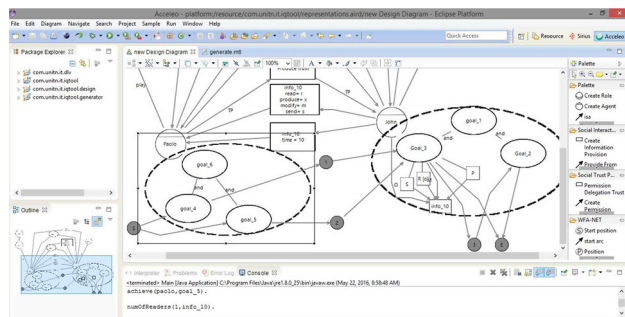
Acceleo - platform:/resource/com.unitn.it.iqtool/representations.aird/new Design Diagram - Eclipse Platform

File Edit Diagram Navigate Search Project Sample Run Window Help

Quick Access

Resource

Sirius

Acceleo

Package Explorer

com.unitn.it.dlv

com.unitn.it.iqtool

com.unitn.it.iqtool.design

com.unitn.it.iqtool.generator

Outline

new Design Diagram

generate.mtl

100%

Palette

Palette

Create Role

Create Agent

isa

Social Interact...

Create Information Provision

Provide From

Social Trust P...

Permission Delegation Trust

Create Permission

WFA-NET

Start position

start arc

Position

play

TP

TP

produce trust

info_10
read= -
produce= x
modify= m
send= x

info_10
time = 10

Paolo

Jonn

goal_6

and

goal_4

goal_5

goal_1

and

Goal_3

and

Goal_2

P

O

S

R (0)

P

info_10

1

2

3

1

2

Interpreter

Problems

Error Log

Console

<terminated> Main [Java Application] C:\Program Files\Java\jre1.8.0_25\bin\javaw.exe (May 22, 2016, 8:58:48 AM)

achieve(paolo,goal_5).

numOfReaders(1,info_10).